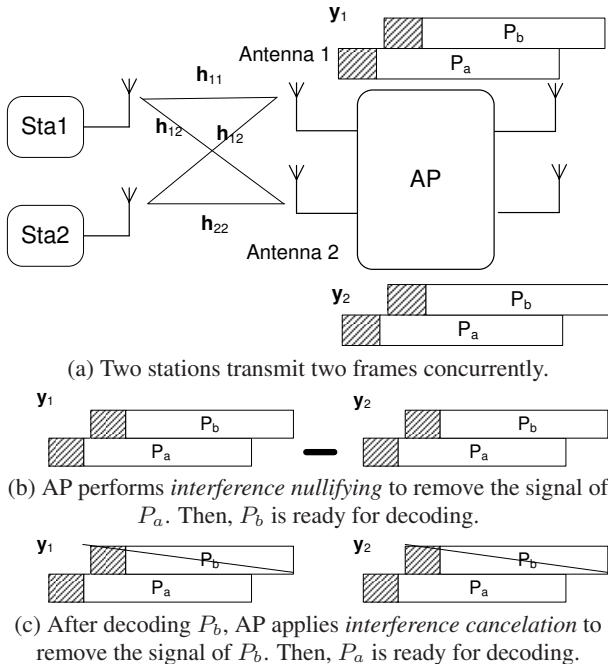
$\mathbf{y}_1$

$P_b$

Antenna 1

$P_a$

$\mathbf{h}_{11}$

Sta1

$\mathbf{h}_{12}$

$\mathbf{h}_{12}$

AP

Sta2

$\mathbf{h}_{22}$

Antenna 2

$\mathbf{y}_2$

$P_b$

$P_a$

(a) Two stations transmit two frames concurrently.

$\mathbf{y}_1$

$P_b$

$P_a$

$\mathbf{y}_2$

$P_b$

$P_a$

(b) AP performs *interference nullifying* to remove the signal of $P_a$. Then, $P_b$ is ready for decoding.

$\mathbf{y}_1$

$P_b$

$P_a$

$\mathbf{y}_2$

$P_b$

$P_a$

(c) After decoding $P_b$, AP applies *interference cancelation* to remove the signal of $P_b$. Then, $P_a$ is ready for decoding.